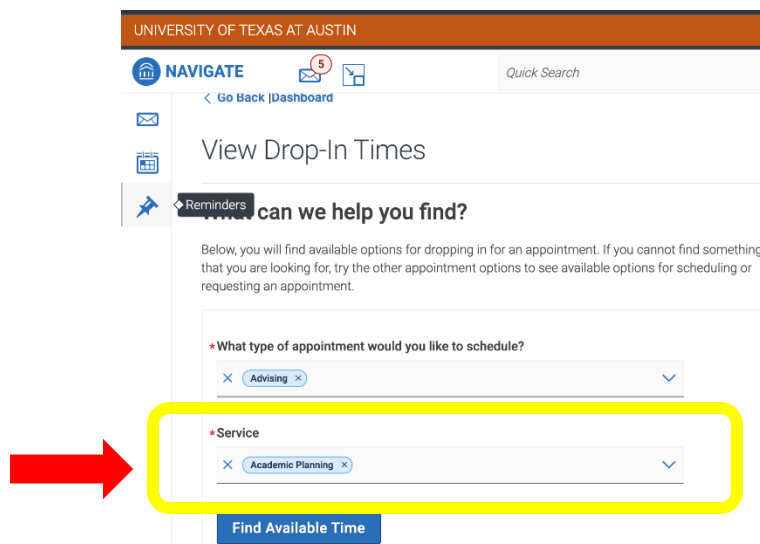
UNIVERSITY OF TEXAS AT AUSTIN

NAVIGATE 5

Quick Search

< Go Back |Dashboard

View Drop-In Times

Reminders

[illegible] can we help you find?

Below, you will find available options for dropping in for an appointment. If you cannot find something that you are looking for, try the other appointment options to see available options for scheduling or requesting an appointment.

*What type of appointment would you like to schedule?

Advising ×

*Service

Academic Planning ×

Find Available Time